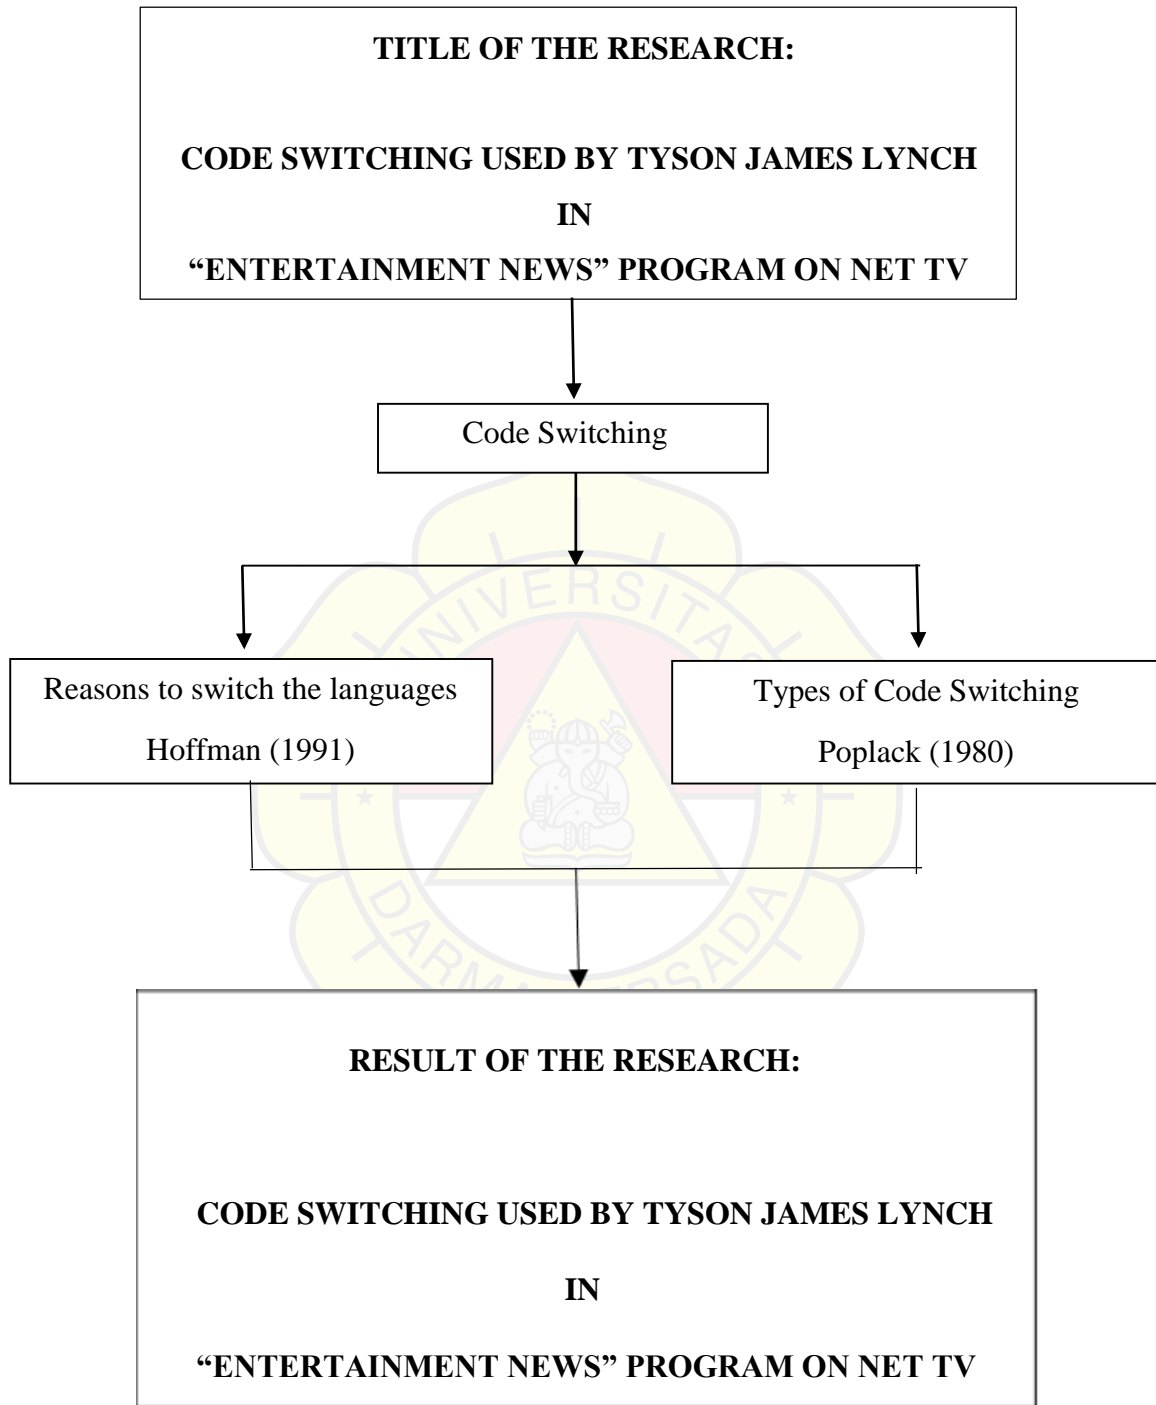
TITLE OF THE RESEARCH:

CODE SWITCHING USED BY TYSON JAMES LYNCH

IN

"ENTERTAINMENT NEWS" PROGRAM ON NET TV

Code Switching

Reasons to switch the languages
Hoffman (1991)

Types of Code Switching
Poplack (1980)

UNIVERSITAS DARMA PERSADA

RESULT OF THE RESEARCH:

CODE SWITCHING USED BY TYSON JAMES LYNCH

IN

"ENTERTAINMENT NEWS" PROGRAM ON NET TV